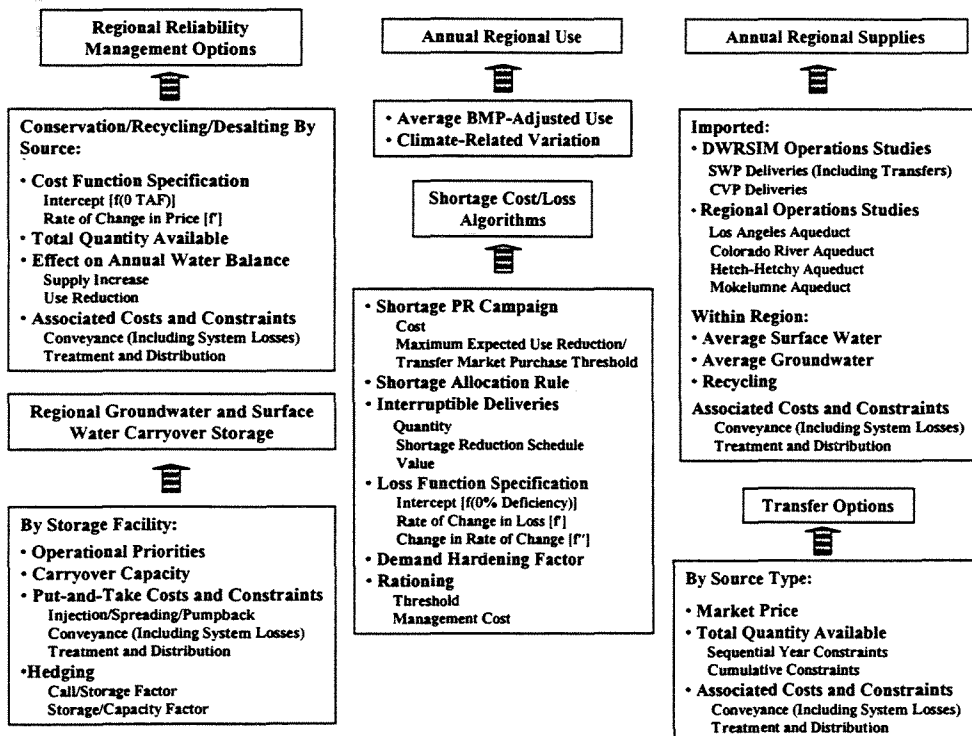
Regional Reliability Management Options

Conservation/Recycling/Desalting By Source:

• Cost Function Specification
Intercept [f(0 TAF)]
Rate of Change in Price [f']
• Total Quantity Available
• Effect on Annual Water Balance
Supply Increase
Use Reduction
• Associated Costs and Constraints
Conveyance (Including System Losses)
Treatment and Distribution

Regional Groundwater and Surface Water Carryover Storage

By Storage Facility:
• Operational Priorities
• Carryover Capacity
• Put-and-Take Costs and Constraints
Injection/Spreading/Pumpback
Conveyance (Including System Losses)
Treatment and Distribution
•Hedging
Call/Storage Factor
Storage/Capacity Factor

Annual Regional Use

• Average BMP-Adjusted Use
• Climate-Related Variation

Shortage Cost/Loss Algorithms

• Shortage PR Campaign
Cost
Maximum Expected Use Reduction/
Transfer Market Purchase Threshold
• Shortage Allocation Rule
• Interruptible Deliveries
Quantity
Shortage Reduction Schedule
Value
• Loss Function Specification
Intercept [f(0% Deficiency)]
Rate of Change in Loss [f']
Change in Rate of Change [f'']
• Demand Hardening Factor
• Rationing
Threshold
Management Cost

Annual Regional Supplies

Imported:
• DWRSIM Operations Studies
SWP Deliveries (Including Transfers)
CVP Deliveries
• Regional Operations Studies
Los Angeles Aqueduct
Colorado River Aqueduct
Hetch-Hetchy Aqueduct
Mokelumne Aqueduct
Within Region:
• Average Surface Water
• Average Groundwater
• Recycling
Associated Costs and Constraints
Conveyance (Including System Losses)
Treatment and Distribution

Transfer Options

By Source Type:
• Market Price
• Total Quantity Available
Sequential Year Constraints
Cumulative Constraints
• Associated Costs and Constraints
Conveyance (Including System Losses)
Treatment and Distribution